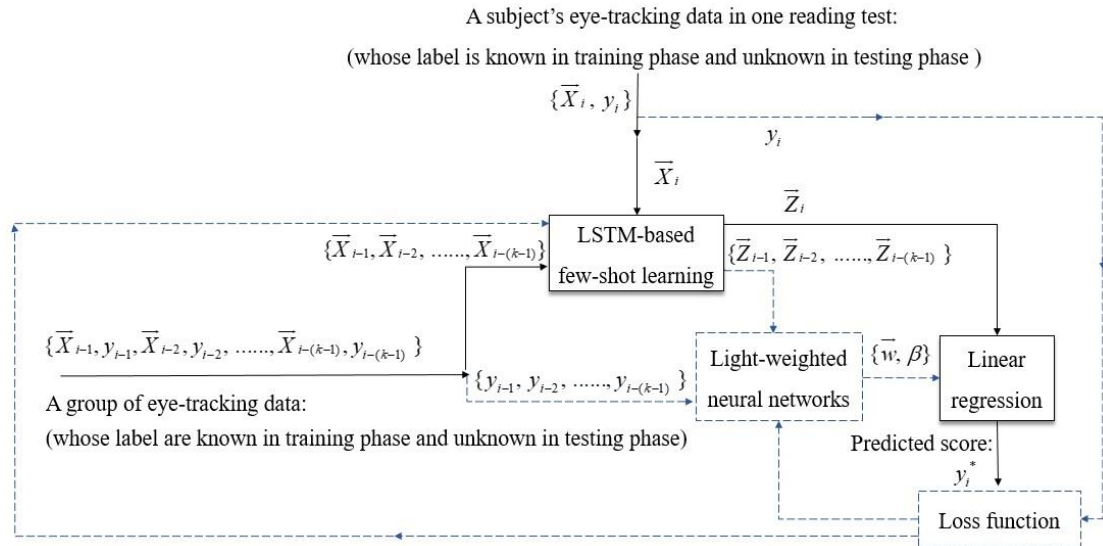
A subject's eye-tracking data in one reading test:
(whose label is known in training phase and unknown in testing phase )

$\{\overrightarrow{X}_i, y_i\}$

$y_i$

$\overrightarrow{X}_i$

$\overrightarrow{Z}_i$

$\{\overrightarrow{X}_{i-1}, \overrightarrow{X}_{i-2}, ......, \overrightarrow{X}_{i-(k-1)}\}$

LSTM-based few-shot learning

$\{\overrightarrow{Z}_{i-1}, \overrightarrow{Z}_{i-2}, ......, \overrightarrow{Z}_{i-(k-1)}\}$

$\{\overrightarrow{X}_{i-1}, y_{i-1}, \overrightarrow{X}_{i-2}, y_{i-2}, ......, \overrightarrow{X}_{i-(k-1)}, y_{i-(k-1)}\}$

$\{y_{i-1}, y_{i-2}, ......, y_{i-(k-1)}\}$

Light-weighted neural networks

$\{\overrightarrow{w}, \beta\}$

Linear regression

A group of eye-tracking data:
(whose label are known in training phase and unknown in testing phase)

Predicted score:
$y_i^*$

Loss function